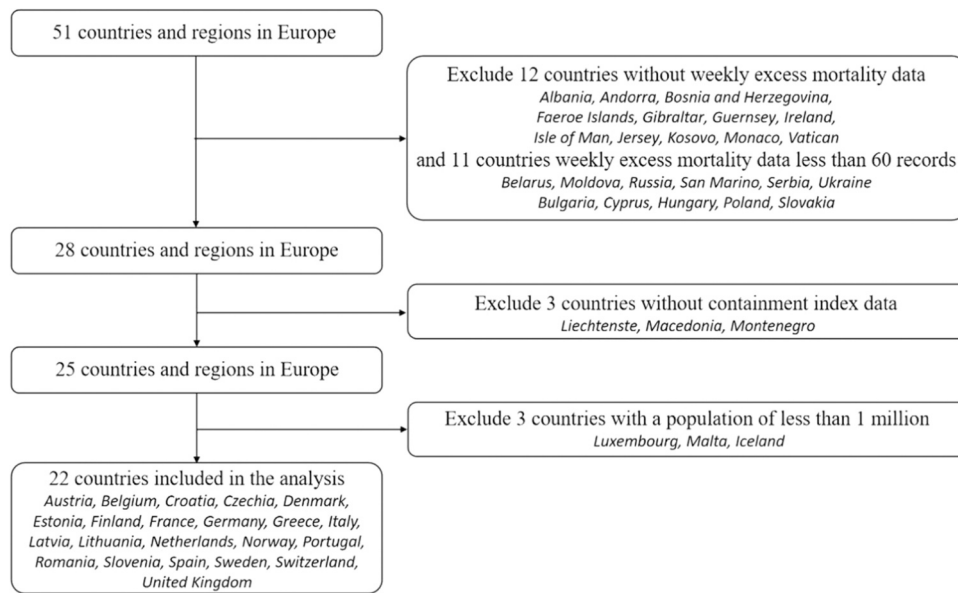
51 countries and regions in Europe

Exclude 12 countries without weekly excess mortality data
*Albania, Andorra, Bosnia and Herzegovina, Faeroe Islands, Gibraltar, Guernsey, Ireland, Isle of Man, Jersey, Kosovo, Monaco, Vatican*
and 11 countries weekly excess mortality data less than 60 records
*Belarus, Moldova, Russia, San Marino, Serbia, Ukraine Bulgaria, Cyprus, Hungary, Poland, Slovakia*

28 countries and regions in Europe

Exclude 3 countries without containment index data
*Liechtenste, Macedonia, Montenegro*

25 countries and regions in Europe

Exclude 3 countries with a population of less than 1 million
*Luxembourg, Malta, Iceland*

22 countries included in the analysis
*Austria, Belgium, Croatia, Czechia, Denmark, Estonia, Finland, France, Germany, Greece, Italy, Latvia, Lithuania, Netherlands, Norway, Portugal, Romania, Slovenia, Spain, Sweden, Switzerland, United Kingdom*